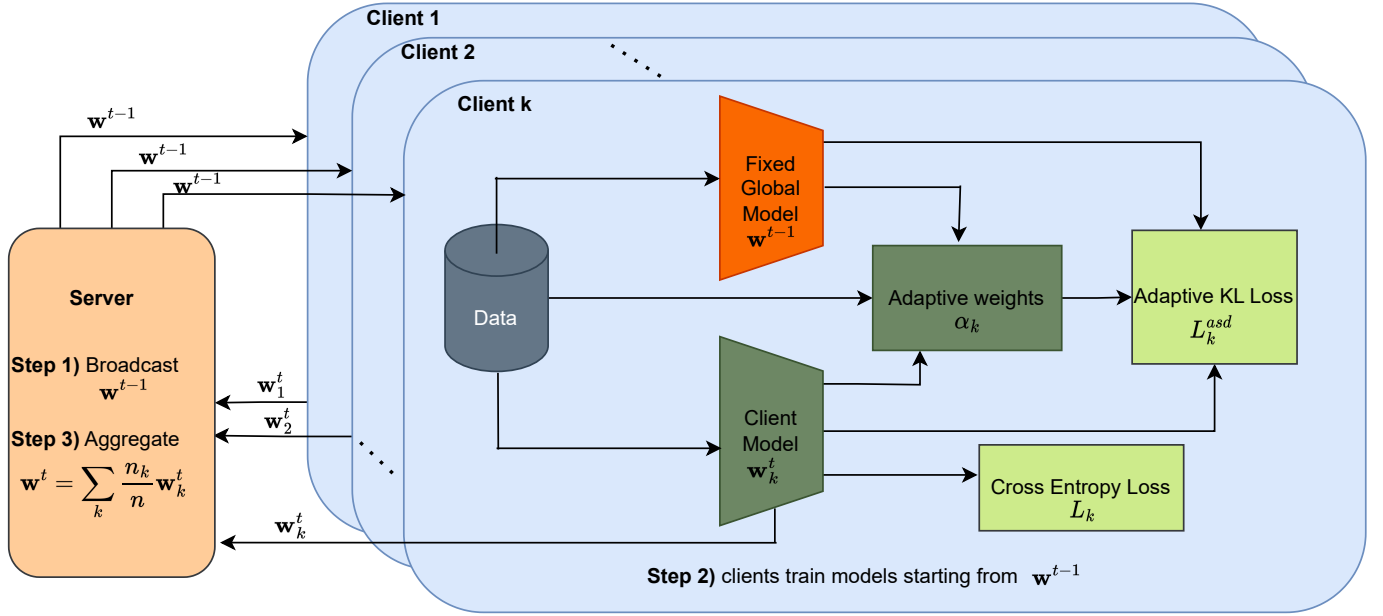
Client 1

Client 2

Client k

$\mathbf{w}^{t-1}$

$\mathbf{w}^{t-1}$

$\mathbf{w}^{t-1}$

Fixed Global Model $\mathbf{w}^{t-1}$

Data

Adaptive weights $\alpha_k$

Adaptive KL Loss $L_k^{asd}$

Server

Step 1) Broadcast $\mathbf{w}^{t-1}$

Step 3) Aggregate $\mathbf{w}^t = \sum_k \frac{n_k}{n}\mathbf{w}_k^t$

$\mathbf{w}_1^t$

$\mathbf{w}_2^t$

Client Model $\mathbf{w}_k^t$

Cross Entropy Loss $L_k$

$\mathbf{w}_k^t$

Step 2) clients train models starting from $\mathbf{w}^{t-1}$